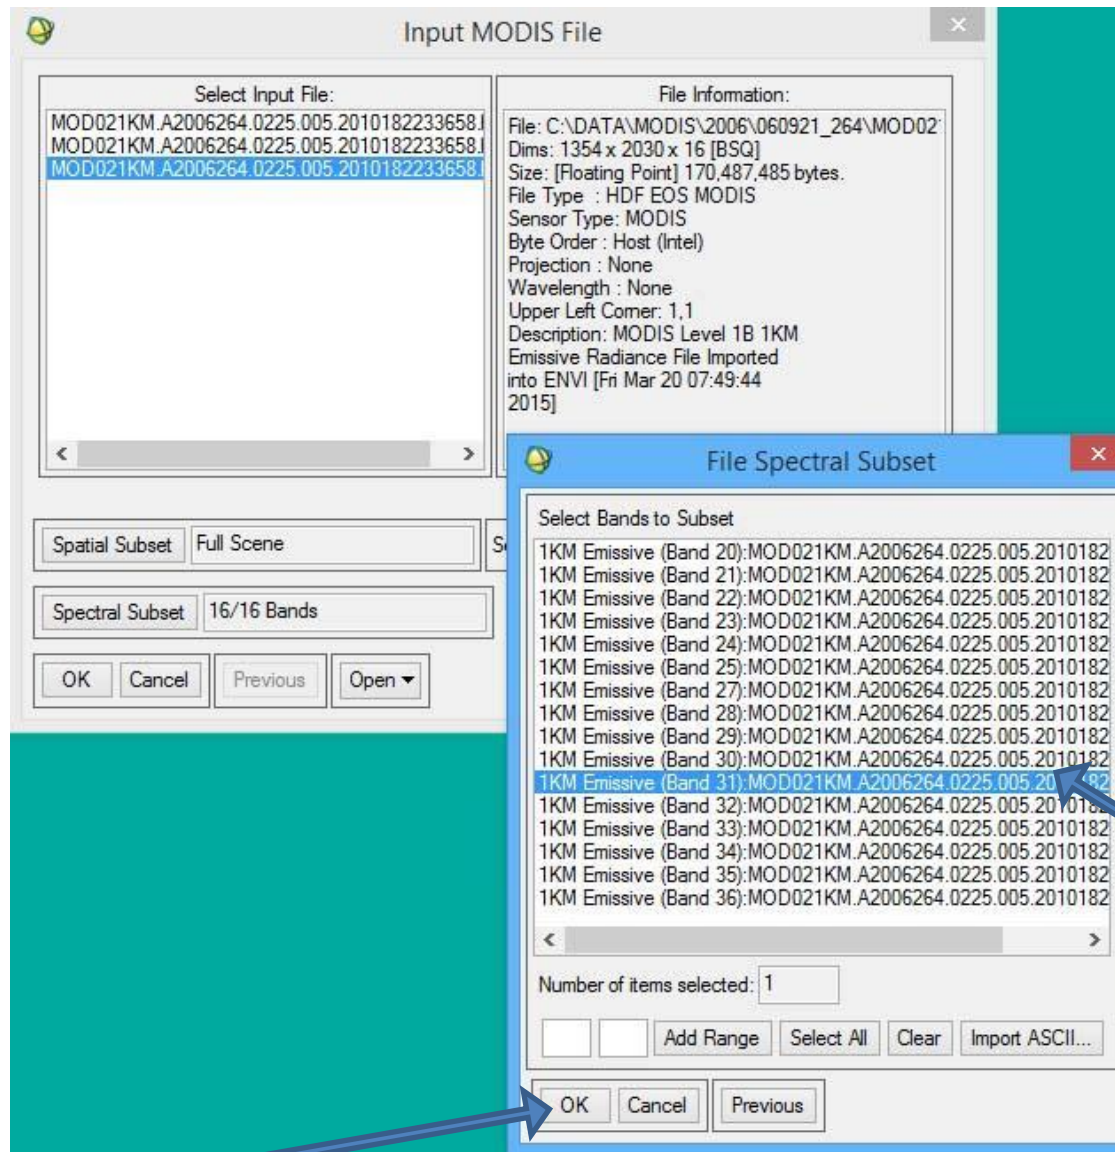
Input MODIS File

Select Input File:
MOD021KM.A2006264.0225.005.2010182233658.
MOD021KM.A2006264.0225.005.2010182233658.
MOD021KM.A2006264.0225.005.2010182233658.

File Information:
File: C:\DATA\MODIS\2006\060921_264\MOD02
Dims: 1354 x 2030 x 16 [BSQ]
Size: [Floating Point] 170,487,485 bytes.
File Type : HDF EOS MODIS
Sensor Type: MODIS
Byte Order : Host (Intel)
Projection : None
Wavelength : None
Upper Left Corner: 1,1
Description: MODIS Level 1B 1KM
Emissive Radiance File Imported
into ENVI [Fri Mar 20 07:49:44
2015]

Spatial Subset | Full Scene
Spectral Subset | 16/16 Bands
OK | Cancel | Previous | Open

File Spectral Subset

Select Bands to Subset
1KM Emissive (Band 20):MOD021KM.A2006264.0225.005.2010182
1KM Emissive (Band 21):MOD021KM.A2006264.0225.005.2010182
1KM Emissive (Band 22):MOD021KM.A2006264.0225.005.2010182
1KM Emissive (Band 23):MOD021KM.A2006264.0225.005.2010182
1KM Emissive (Band 24):MOD021KM.A2006264.0225.005.2010182
1KM Emissive (Band 25):MOD021KM.A2006264.0225.005.2010182
1KM Emissive (Band 27):MOD021KM.A2006264.0225.005.2010182
1KM Emissive (Band 28):MOD021KM.A2006264.0225.005.2010182
1KM Emissive (Band 29):MOD021KM.A2006264.0225.005.2010182
1KM Emissive (Band 30):MOD021KM.A2006264.0225.005.2010182
1KM Emissive (Band 31):MOD021KM.A2006264.0225.005.20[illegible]
1KM Emissive (Band 32):MOD021KM.A2006264.0225.005.20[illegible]
1KM Emissive (Band 33):MOD021KM.A2006264.0225.005.2010182
1KM Emissive (Band 34):MOD021KM.A2006264.0225.005.2010182
1KM Emissive (Band 35):MOD021KM.A2006264.0225.005.2010182
1KM Emissive (Band 36):MOD021KM.A2006264.0225.005.2010182

Number of items selected: 1
Add Range | Select All | Clear | Import ASCII...
OK | Cancel | Previous